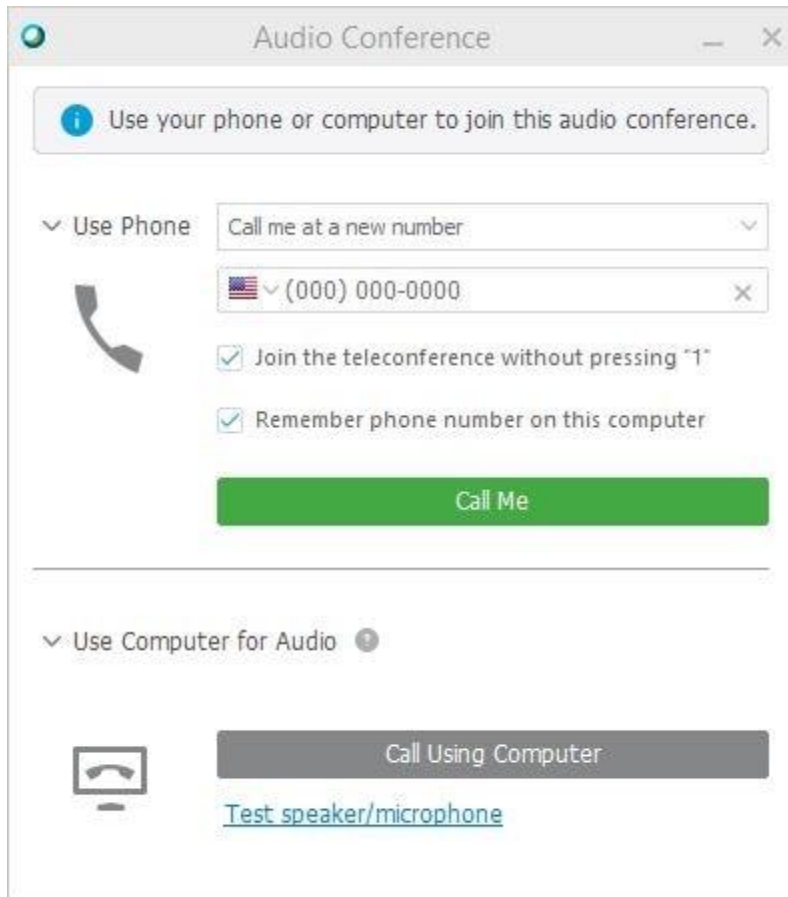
Audio Conference

Use your phone or computer to join this audio conference.

Use Phone

Call me at a new number

(000) 000-0000

Join the teleconference without pressing "1"

Remember phone number on this computer

Call Me

Use Computer for Audio

Call Using Computer

Test speaker/microphone